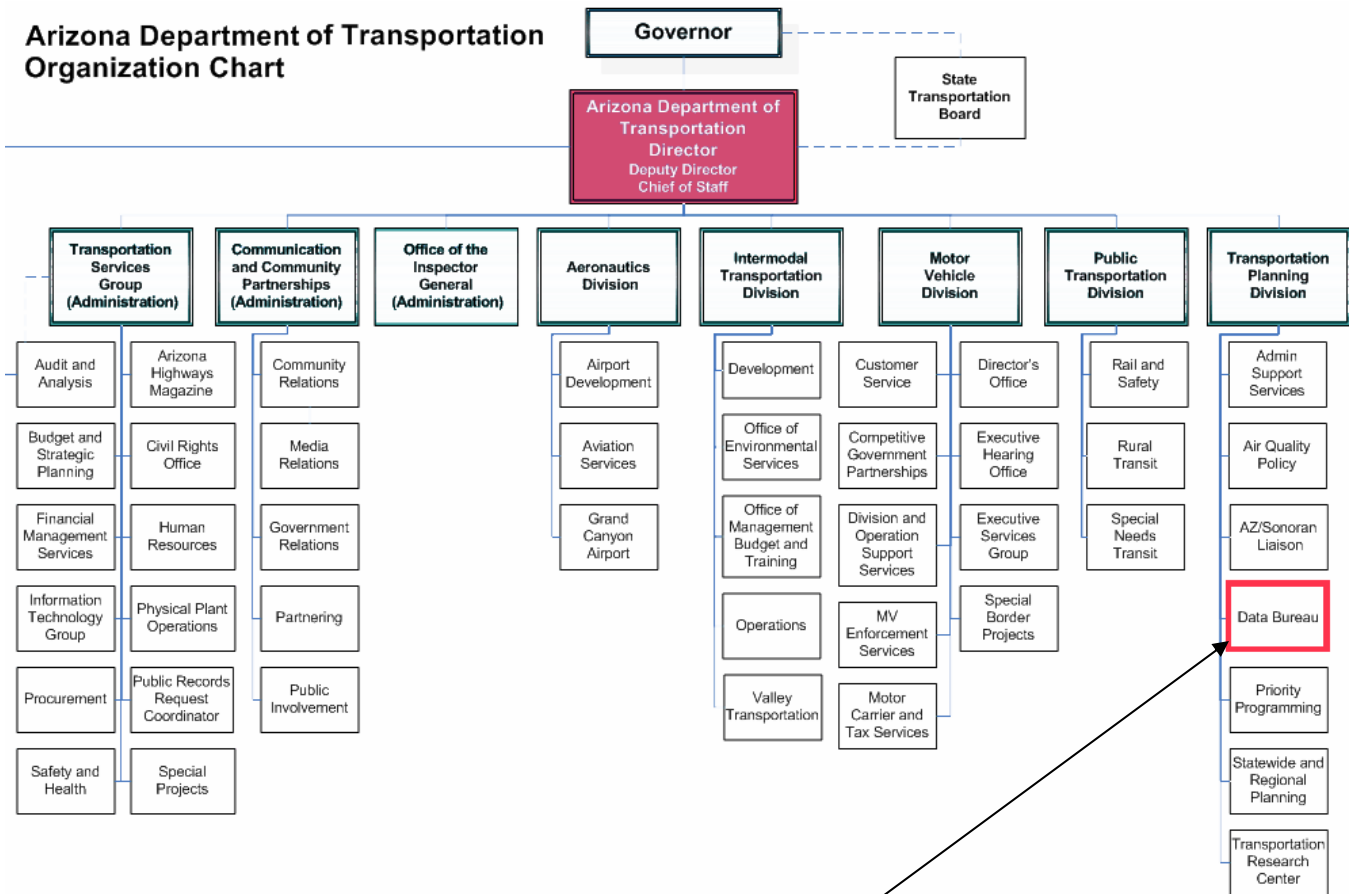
Arizona Department of Transportation Organization Chart

Governor

State Transportation Board

Arizona Department of Transportation Director
Deputy Director
Chief of Staff

Transportation Services Group (Administration)

Audit and Analysis
Budget and Strategic Planning
Financial Management Services
Information Technology Group
Procurement
Safety and Health

Arizona Highways Magazine
Civil Rights Office
Human Resources
Physical Plant Operations
Public Records Request Coordinator
Special Projects

Communication and Community Partnerships (Administration)

Community Relations
Media Relations
Government Relations
Partnering
Public Involvement

Office of the Inspector General (Administration)

Aeronautics Division

Airport Development
Aviation Services
Grand Canyon Airport

Intermodal Transportation Division

Development
Office of Environmental Services
Office of Management Budget and Training
Operations
Valley Transportation

Motor Vehicle Division

Customer Service
Competitive Government Partnerships
Division and Operation Support Services
MV Enforcement Services
Motor Carrier and Tax Services

Director's Office
Executive Hearing Office
Executive Services Group
Special Border Projects

Public Transportation Division

Rail and Safety
Rural Transit
Special Needs Transit

Transportation Planning Division

Admin Support Services
Air Quality Policy
AZ/Sonoran Liaison
Data Bureau
Priority Programming
Statewide and Regional Planning
Transportation Research Center